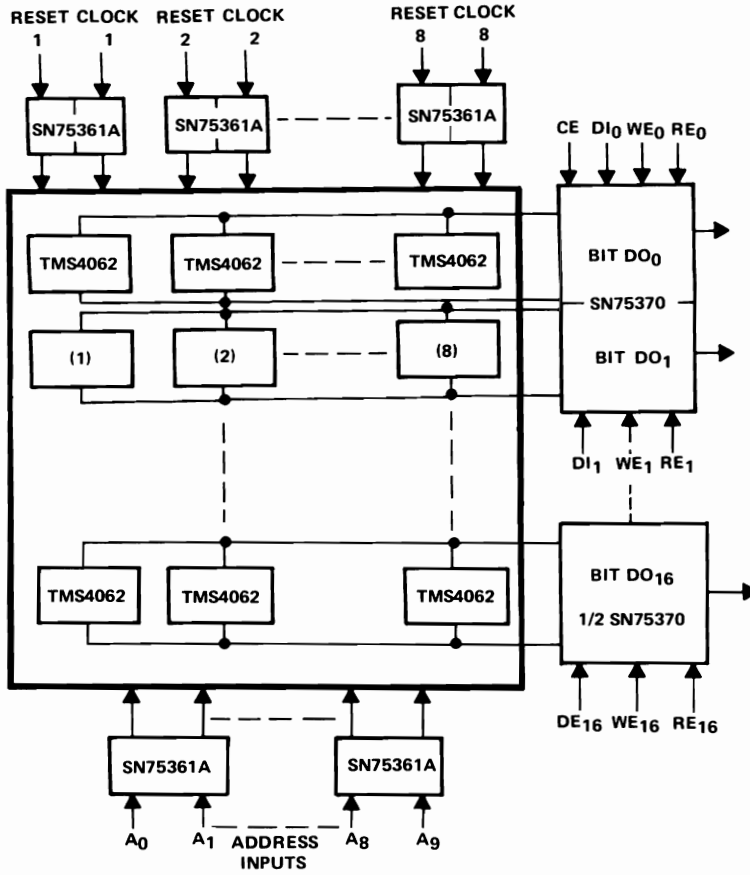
RESET CLOCK 1 1

RESET CLOCK 2 2

RESET CLOCK 8 8

SN75361A

SN75361A

SN75361A

CE $DI_0$ $WE_0$ $RE_0$

TMS4062

TMS4062

TMS4062

BIT $DO_0$

SN75370

(1)

(2)

(8)

BIT $DO_1$

$DI_1$ $WE_1$ $RE_1$

TMS4062

TMS4062

TMS4062

BIT $DO_{16}$

1/2 SN75370

$DE_{16}$ $WE_{16}$ $RE_{16}$

SN75361A

SN75361A

$A_0$ $A_1$ ADDRESS INPUTS $A_8$ $A_9$